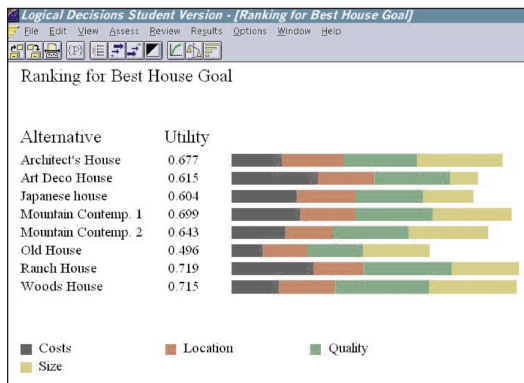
Logical Decisions Student Version - [Ranking for Best House Goal]
File Edit View Assess Review Results Options Window Help

Ranking for Best House Goal

| Alternative | Utility |
|---|---|
| Architect's House | 0.677 |
| Art Deco House | 0.615 |
| Japanese house | 0.604 |
| Mountain Contemp. 1 | 0.699 |
| Mountain Contemp. 2 | 0.643 |
| Old House | 0.496 |
| Ranch House | 0.719 |
| Woods House | 0.715 |

Costs Location Quality
Size